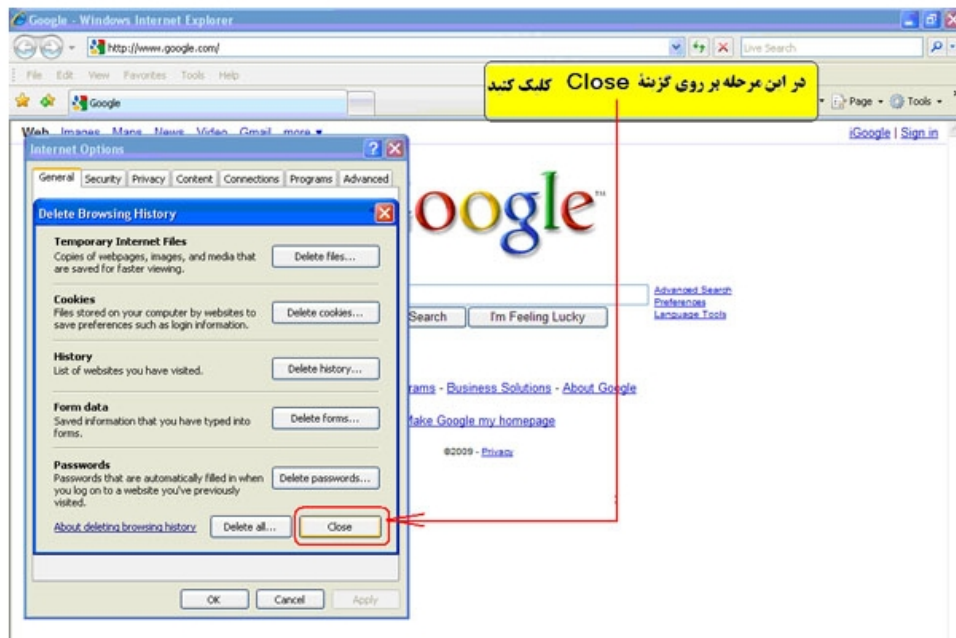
Google - Windows Internet Explorer
http://www.google.com/
Live Search
File Edit View Favorites Tools Help
Google
در این مرحله بر روی گزینهٔ Close کلیک کنید
Page Tools
Web Images Maps News Video Gmail more
iGoogle | Sign in
Internet Options
General Security Privacy Content Connections Programs Advanced
Delete Browsing History
Temporary Internet Files
Copies of webpages, images, and media that are saved for faster viewing.
Delete files...
Cookies
Files stored on your computer by websites to save preferences such as login information.
Delete cookies...
History
List of websites you have visited.
Delete history...
Form data
Saved information that you have typed into forms.
Delete forms...
Passwords
Passwords that are automatically filled in when you log on to a website you've previously visited.
Delete passwords...
About deleting browsing history
Delete all...
Close
OK Cancel Apply
oogle
Advanced Search
Preferences
Language Tools
Search
I'm Feeling Lucky
rams - Business Solutions - About Google
Make Google my homepage
©2009 - Privacy